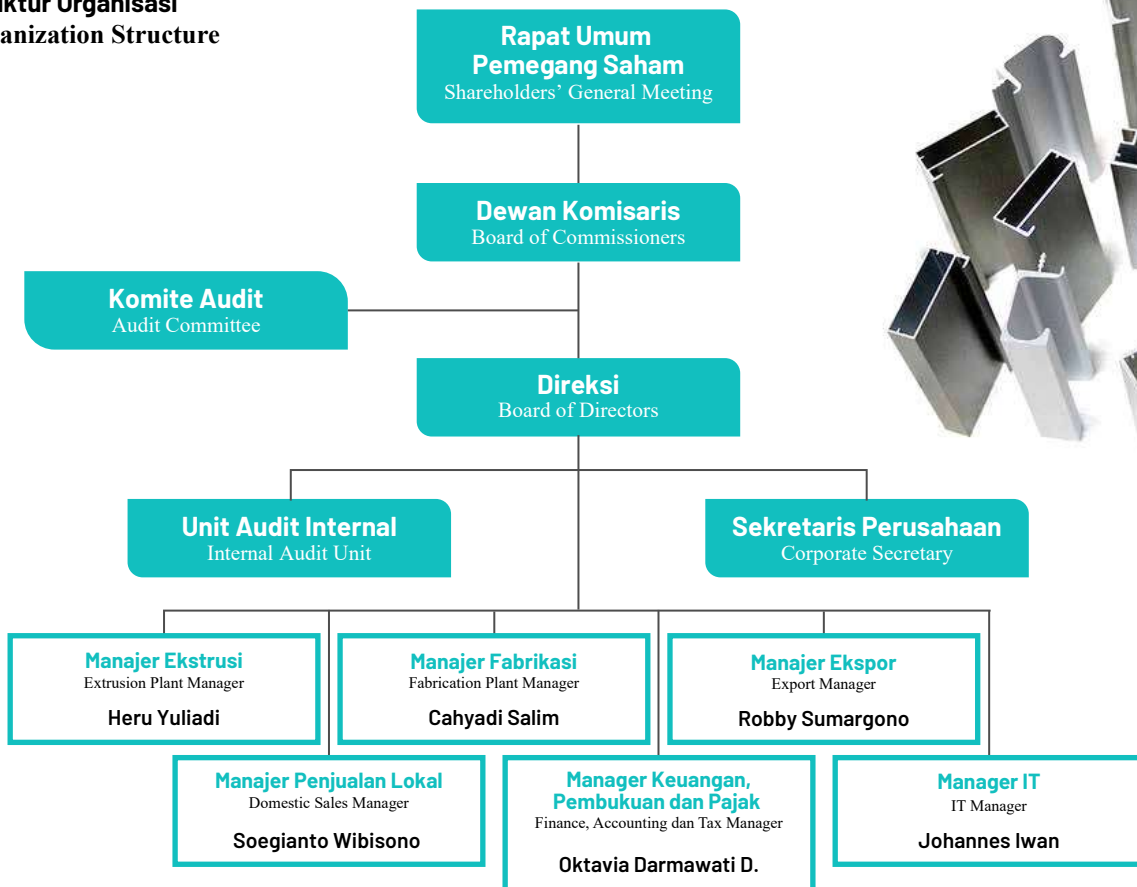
ktur Organisasi
anization Structure

Rapat Umum Pemegang Saham
Shareholders' General Meeting

Dewan Komisaris
Board of Commissioners

Komite Audit
Audit Committee

Direksi
Board of Directors

Unit Audit Internal
Internal Audit Unit

Sekretaris Perusahaan
Corporate Secretary

Manajer Ekstrusi
Extrusion Plant Manager
Heru Yuliadi

Manajer Fabrikasi
Fabrication Plant Manager
Cahyadi Salim

Manajer Ekspor
Export Manager
Robby Sumargono

Manajer Penjualan Lokal
Domestic Sales Manager
Soegianto Wibisono

Manager Keuangan, Pembukuan dan Pajak
Finance, Accounting dan Tax Manager
Oktavia Darmawati D.

Manager IT
IT Manager
Johannes Iwan